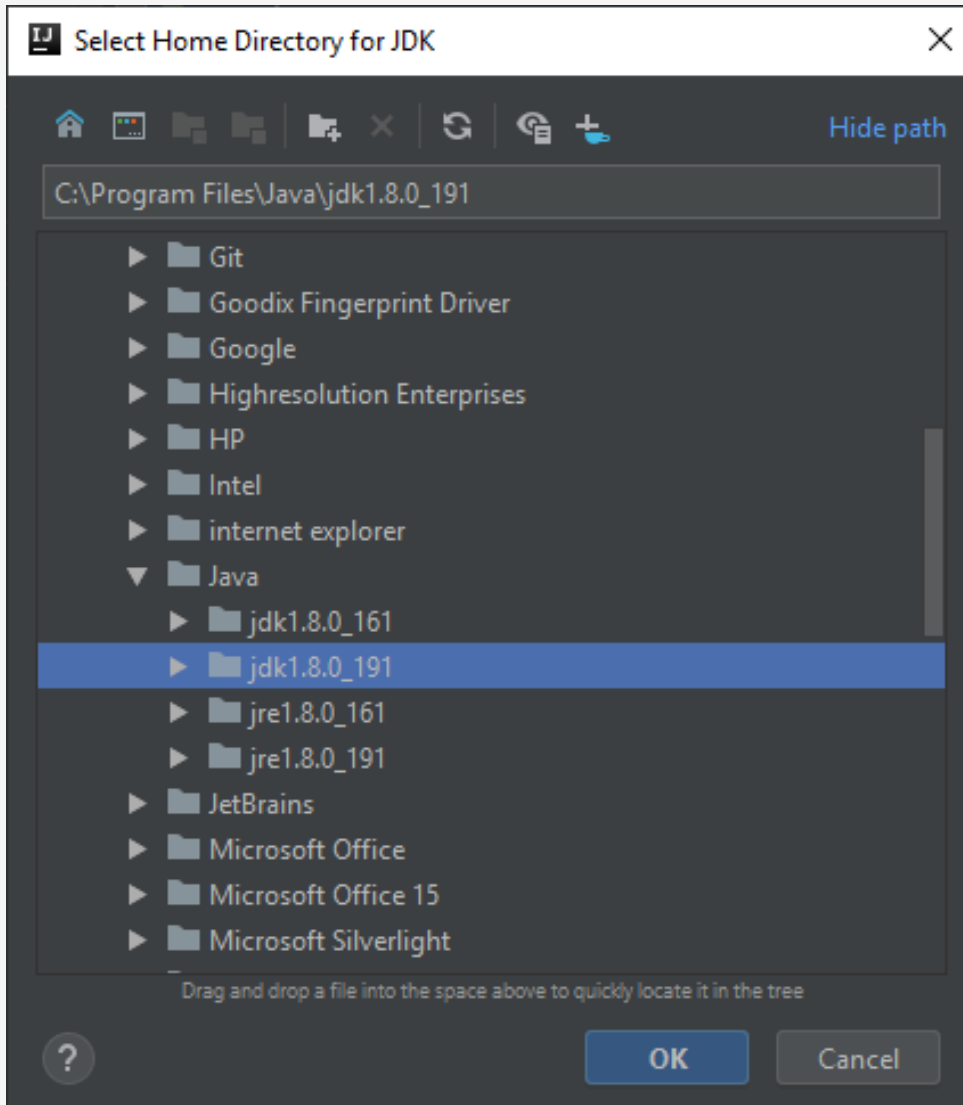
IJ Select Home Directory for JDK

Hide path

C:\Program Files\Java\jdk1.8.0_191

Git
Goodix Fingerprint Driver
Google
Highresolution Enterprises
HP
Intel
internet explorer
Java
jdk1.8.0_161
jdk1.8.0_191
jre1.8.0_161
jre1.8.0_191
JetBrains
Microsoft Office
Microsoft Office 15
Microsoft Silverlight

Drag and drop a file into the space above to quickly locate it in the tree

?

OK

Cancel